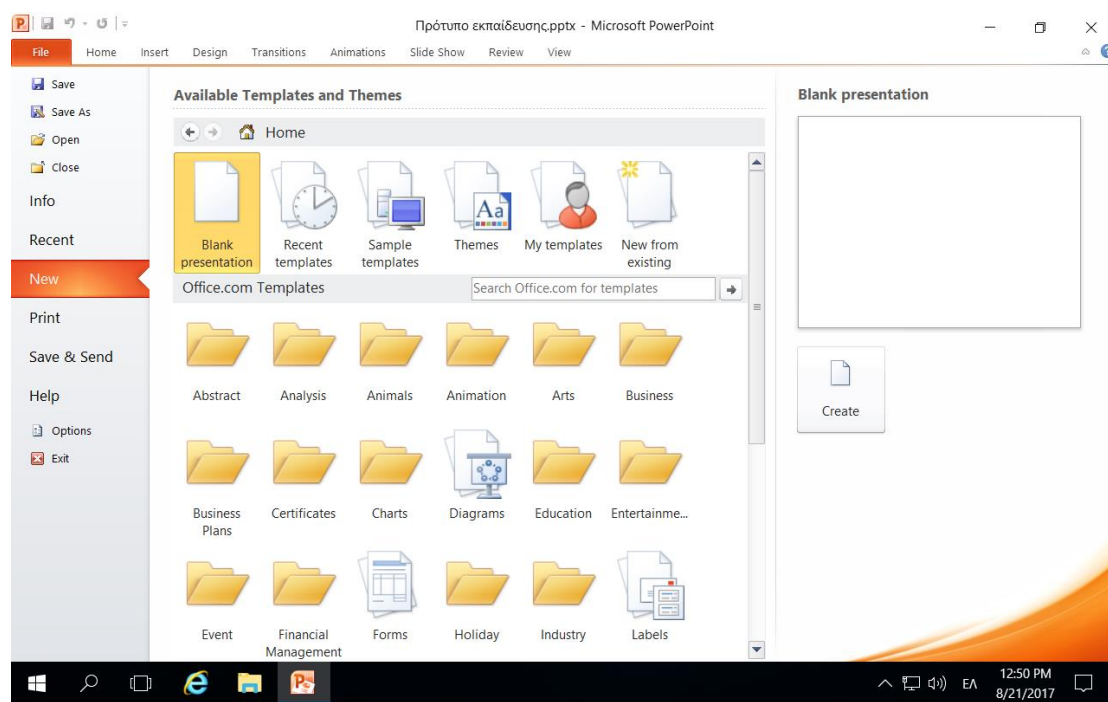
Πρότυπο εκπαίδευσης.pptx - Microsoft PowerPoint

File Home Insert Design Transitions Animations Slide Show Review View

Save
Save As
Open
Close
Info
Recent
New
Print
Save & Send
Help
Options
Exit

Available Templates and Themes

Home

Blank presentation
Recent templates
Sample templates
Themes
My templates
New from existing

Office.com Templates

Search Office.com for templates

Abstract
Analysis
Animals
Animation
Arts
Business
Business Plans
Certificates
Charts
Diagrams
Education
Entertainme...
Event
Financial Management
Forms
Holiday
Industry
Labels

Blank presentation

Create

ΕΛ
12:50 PM
8/21/2017